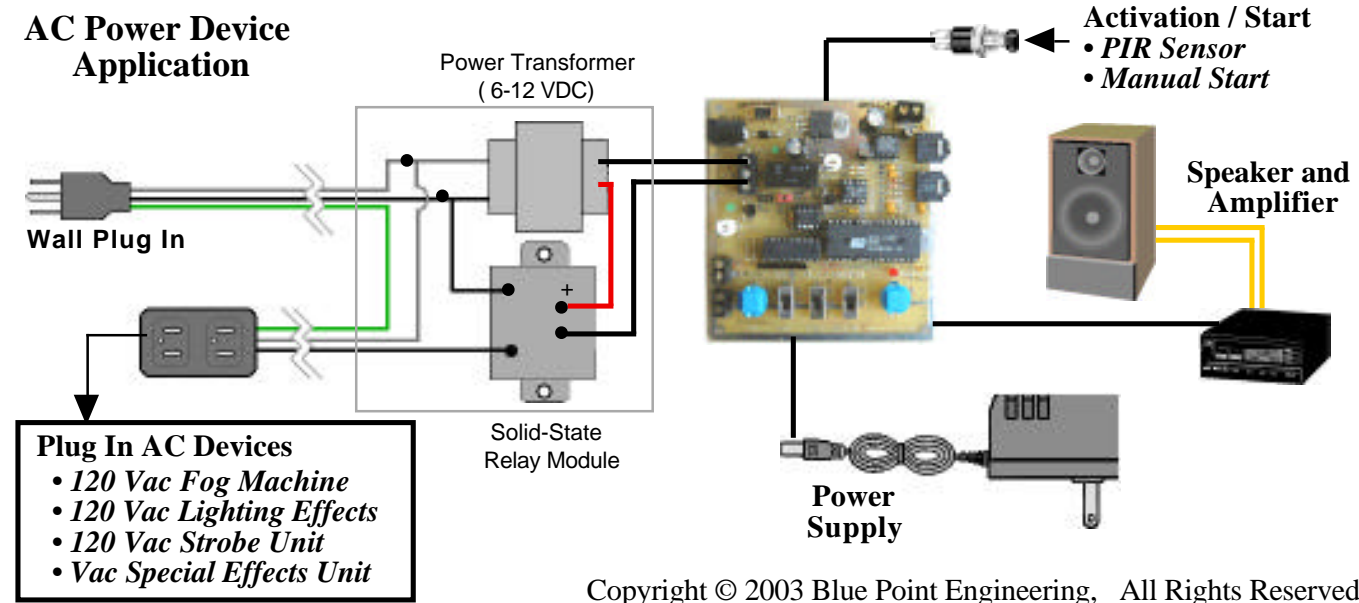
AC Power Device Application

Power Transformer ( 6-12 VDC)

Activation / Start
• PIR Sensor
• Manual Start

Speaker and Amplifier

Wall Plug In

+

Plug In AC Devices
• 120 Vac Fog Machine
• 120 Vac Lighting Effects
• 120 Vac Strobe Unit
• Vac Special Effects Unit

Solid-State Relay Module

Power Supply

Copyright © 2003 Blue Point Engineering, All Rights Reserved